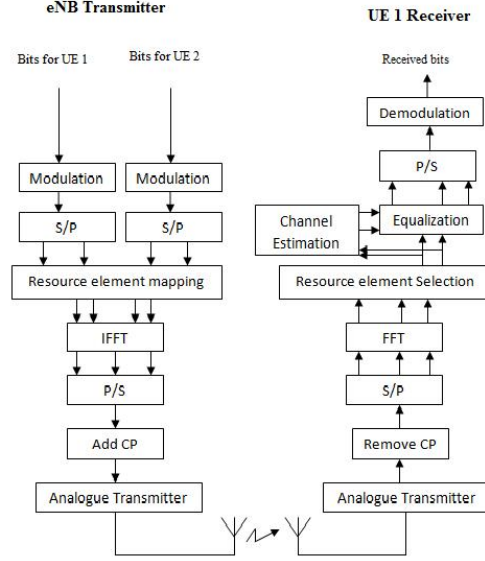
eNB Transmitter

UE 1 Receiver

Bits for UE 1

Bits for UE 2

Modulation

Modulation

S/P

S/P

Resource element mapping

IFFT

P/S

Add CP

Analogue Transmitter

Received bits

Demodulation

P/S

Channel Estimation

Equalization

Resource element Selection

FFT

S/P

Remove CP

Analogue Transmitter